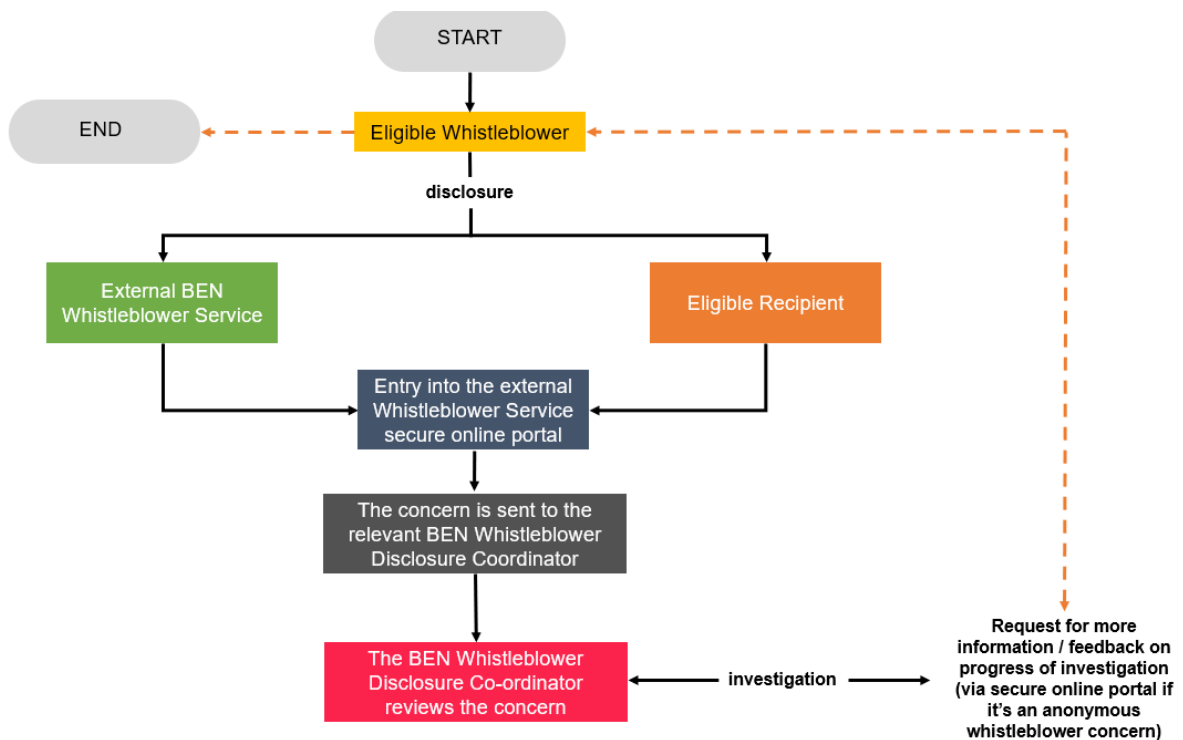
START

END

Eligible Whistleblower

disclosure

External BEN Whistleblower Service

Eligible Recipient

Entry into the external Whistleblower Service secure online portal

The concern is sent to the relevant BEN Whistleblower Disclosure Coordinator

The BEN Whistleblower Disclosure Co-ordinator reviews the concern

investigation

Request for more information / feedback on progress of investigation (via secure online portal if it's an anonymous whistleblower concern)